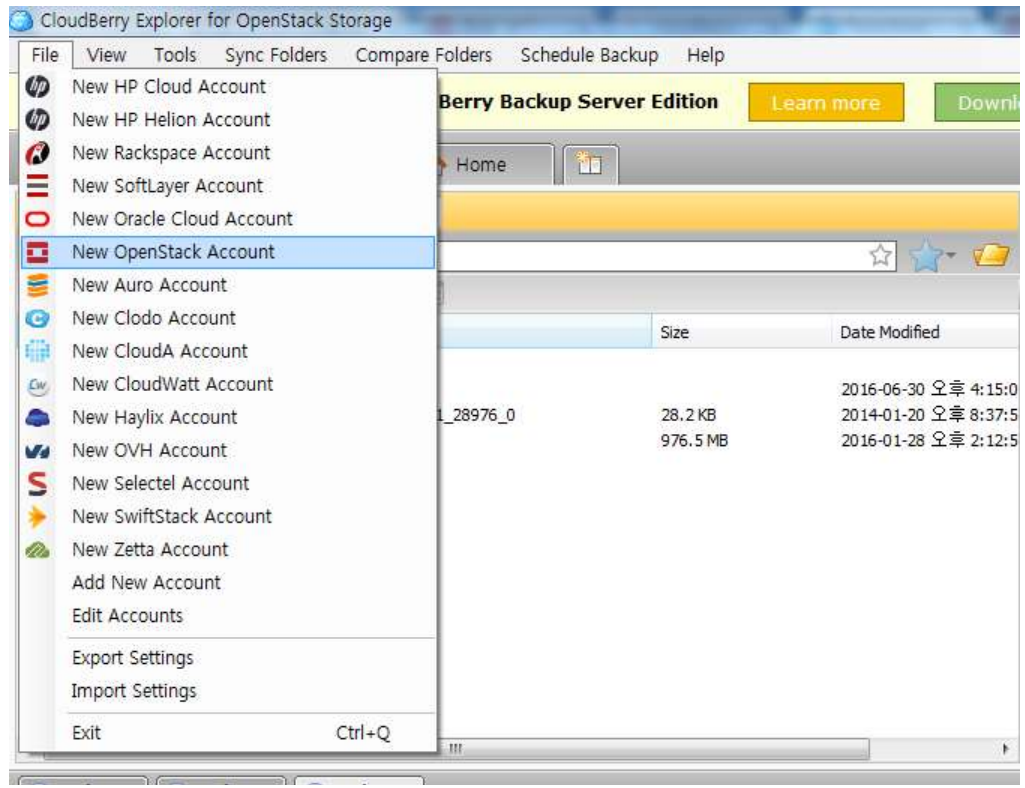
CloudBerry Explorer for OpenStack Storage

File View Tools Sync Folders Compare Folders Schedule Backup Help

New HP Cloud Account
New HP Helion Account
New Rackspace Account
New SoftLayer Account
New Oracle Cloud Account
New OpenStack Account
New Auro Account
New Clodo Account
New CloudA Account
New CloudWatt Account
New Haylix Account
New OVH Account
New Selectel Account
New SwiftStack Account
New Zetta Account
Add New Account
Edit Accounts

Export Settings
Import Settings

Exit Ctrl+Q

Berry Backup Server Edition Learn more Downl

Home

| | Size | Date Modified |
|---|---|---|
| | | 2016-06-30 오후 4:15:0 |
| 1_28976_0 | 28.2 KB | 2014-01-20 오후 8:37:5 |
| | 976.5 MB | 2016-01-28 오후 2:12:5 |